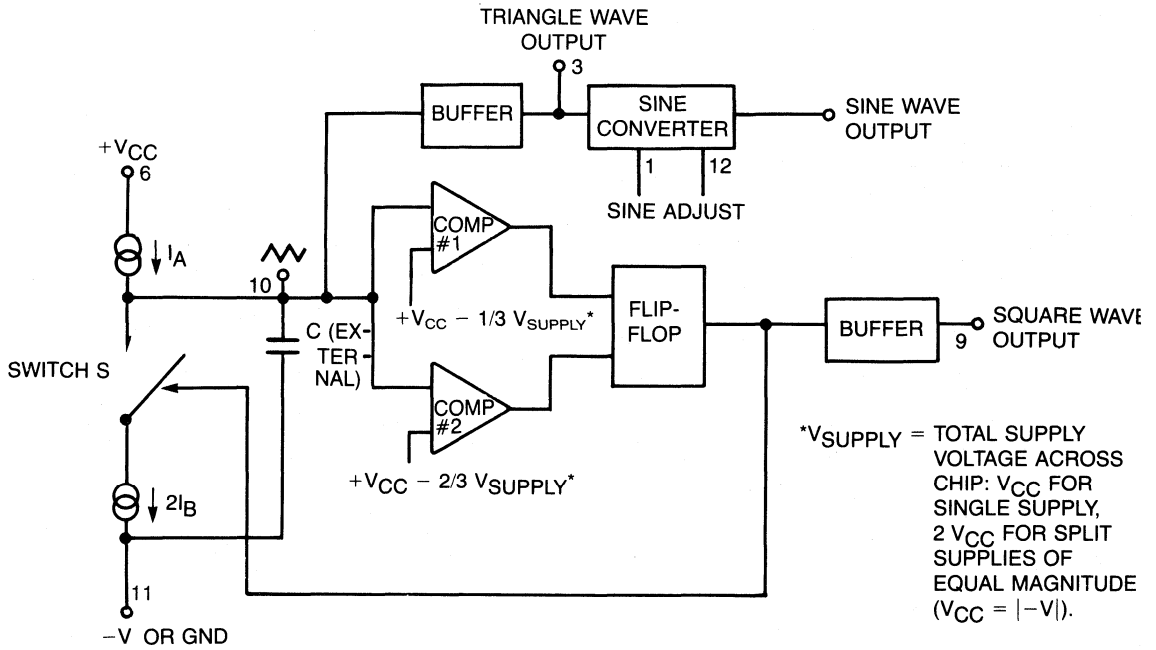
TRIANGLE WAVE OUTPUT
3

BUFFER

SINE CONVERTER

SINE WAVE OUTPUT

$+V_{CC}$
6

1
12
SINE ADJUST

COMP #1

$I_A$

10

$+V_{CC} - 1/3\ V_{SUPPLY}^*$

FLIP-FLOP

BUFFER

9

SQUARE WAVE OUTPUT

C (EXTERNAL)

SWITCH S

COMP #2

$^*V_{SUPPLY}$ = TOTAL SUPPLY VOLTAGE ACROSS CHIP: $V_{CC}$ FOR SINGLE SUPPLY, 2 $V_{CC}$ FOR SPLIT SUPPLIES OF EQUAL MAGNITUDE ($V_{CC} = |-V|$).

$+V_{CC} - 2/3\ V_{SUPPLY}^*$

$2I_B$

11

$-V$ OR GND